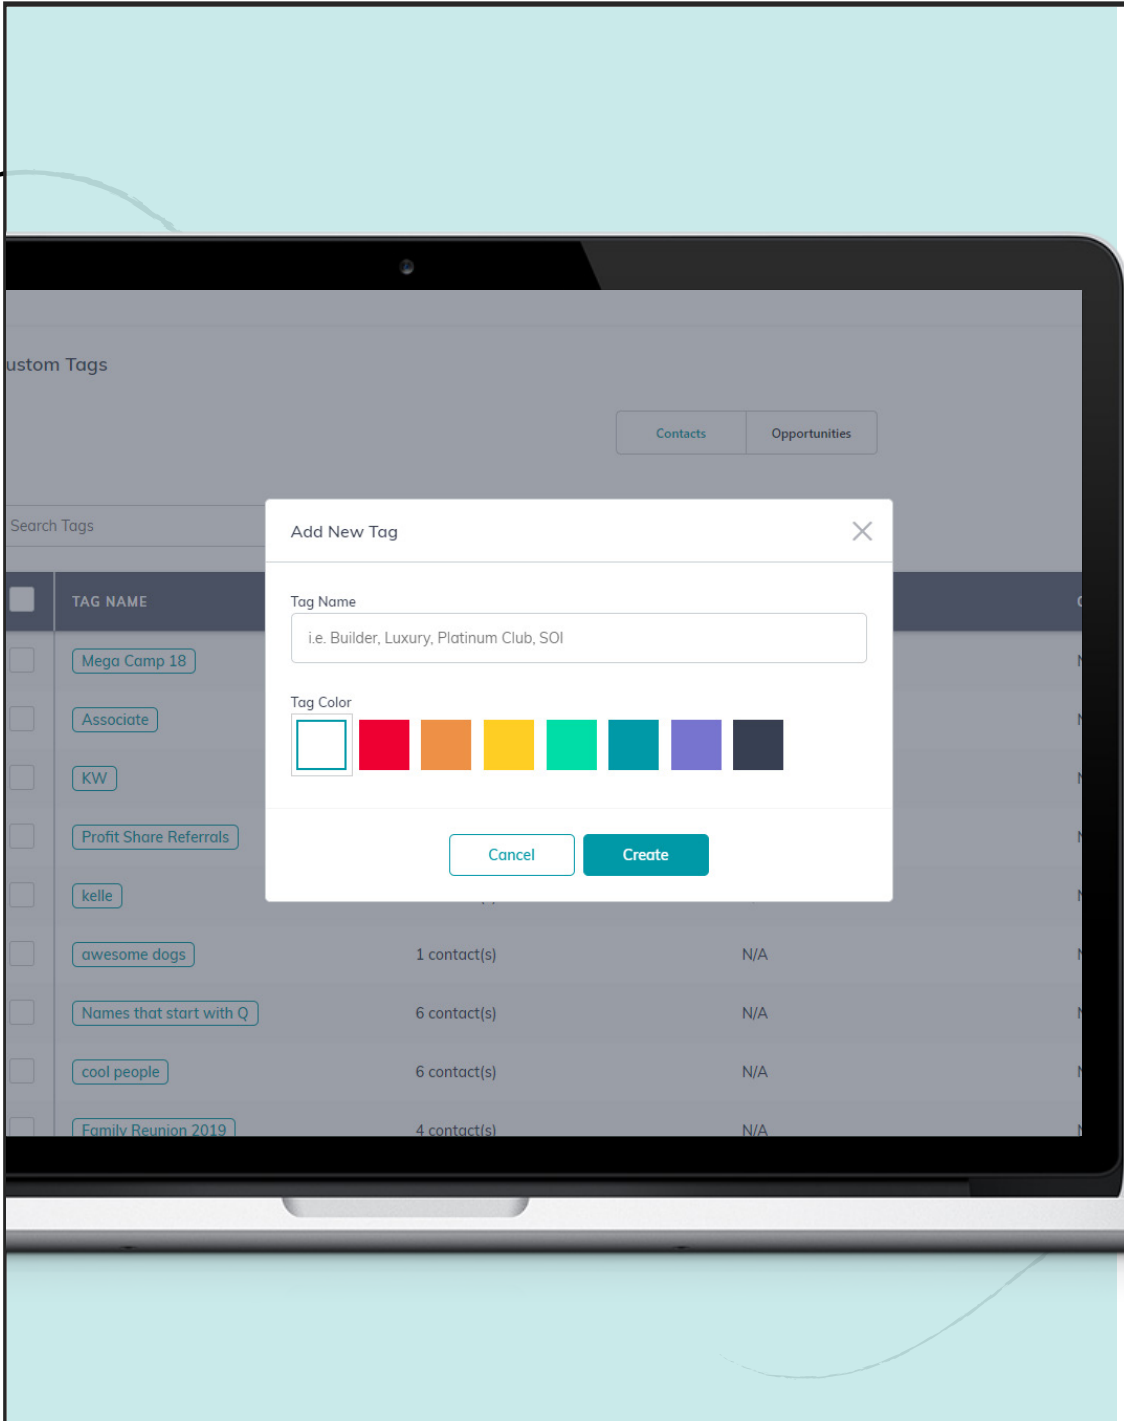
ustom Tags

Contacts | Opportunities

Search Tags

TAG NAME

Mega Camp 18
Associate
KW
Profit Share Referrals
kelle
awesome dogs 1 contact(s) N/A
Names that start with Q 6 contact(s) N/A
cool people 6 contact(s) N/A
Family Reunion 2019 4 contact(s) N/A

Add New Tag

Tag Name

i.e. Builder, Luxury, Platinum Club, SOI

Tag Color

Cancel
Create